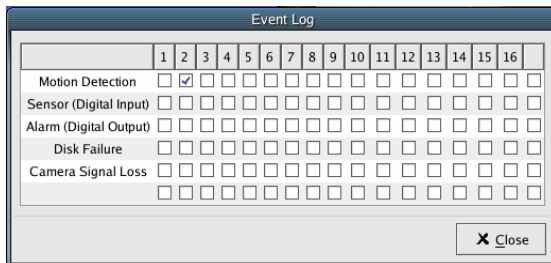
Event Log

| | 1 | 2 | 3 | 4 | 5 | 6 | 7 | 8 | 9 | 10 | 11 | 12 | 13 | 14 | 15 | 16 | |
|---|---|---|---|---|---|---|---|---|---|---|---|---|---|---|---|---|---|
| Motion Detection | ☐ | ☑ | ☐ | ☐ | ☐ | ☐ | ☐ | ☐ | ☐ | ☐ | ☐ | ☐ | ☐ | ☐ | ☐ | ☐ | ☐ |
| Sensor (Digital Input) | ☐ | ☐ | ☐ | ☐ | ☐ | ☐ | ☐ | ☐ | ☐ | ☐ | ☐ | ☐ | ☐ | ☐ | ☐ | ☐ | ☐ |
| Alarm (Digital Output) | ☐ | ☐ | ☐ | ☐ | ☐ | ☐ | ☐ | ☐ | ☐ | ☐ | ☐ | ☐ | ☐ | ☐ | ☐ | ☐ | ☐ |
| Disk Failure | ☐ | ☐ | ☐ | ☐ | ☐ | ☐ | ☐ | ☐ | ☐ | ☐ | ☐ | ☐ | ☐ | ☐ | ☐ | ☐ | ☐ |
| Camera Signal Loss | ☐ | ☐ | ☐ | ☐ | ☐ | ☐ | ☐ | ☐ | ☐ | ☐ | ☐ | ☐ | ☐ | ☐ | ☐ | ☐ | ☐ |
| | ☐ | ☐ | ☐ | ☐ | ☐ | ☐ | ☐ | ☐ | ☐ | ☐ | ☐ | ☐ | ☐ | ☐ | ☐ | ☐ | ☐ |

Close